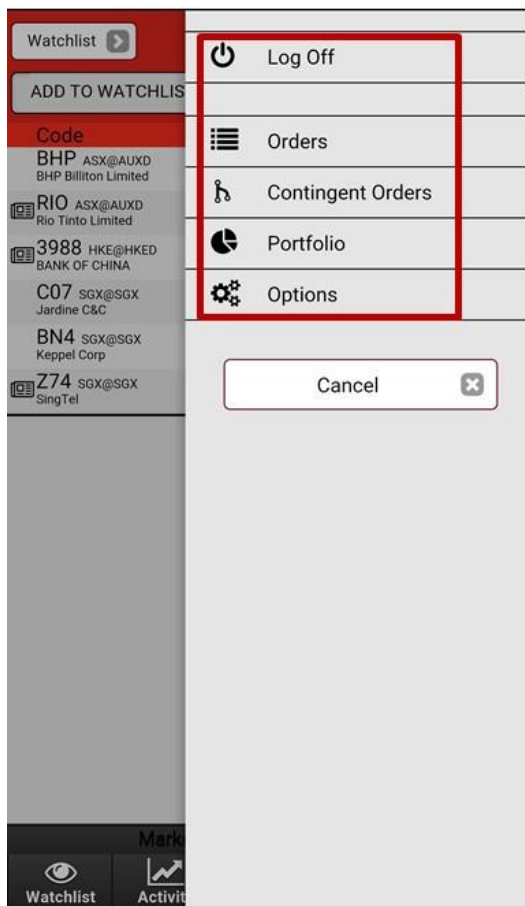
Watchlist

ADD TO WATCHLIS

Code

BHP ASX@AUXD
BHP Billiton Limited

RIO ASX@AUXD
Rio Tinto Limited

3988 HKE@HKED
BANK OF CHINA

C07 SGX@SGX
Jardine C&C

BN4 SGX@SGX
Keppel Corp

Z74 SGX@SGX
SingTel

Mark

Watchlist

Activit

Log Off

Orders

Contingent Orders

Portfolio

Options

Cancel